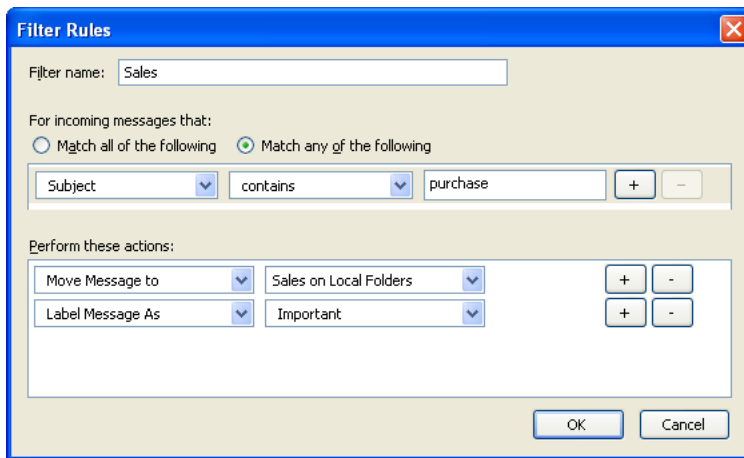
Filter Rules

Filter name: Sales

For incoming messages that:
Match all of the following
Match any of the following

Subject
contains
purchase
+
−

Perform these actions:

Move Message to
Sales on Local Folders
+
-

Label Message As
Important
+
-

OK
Cancel